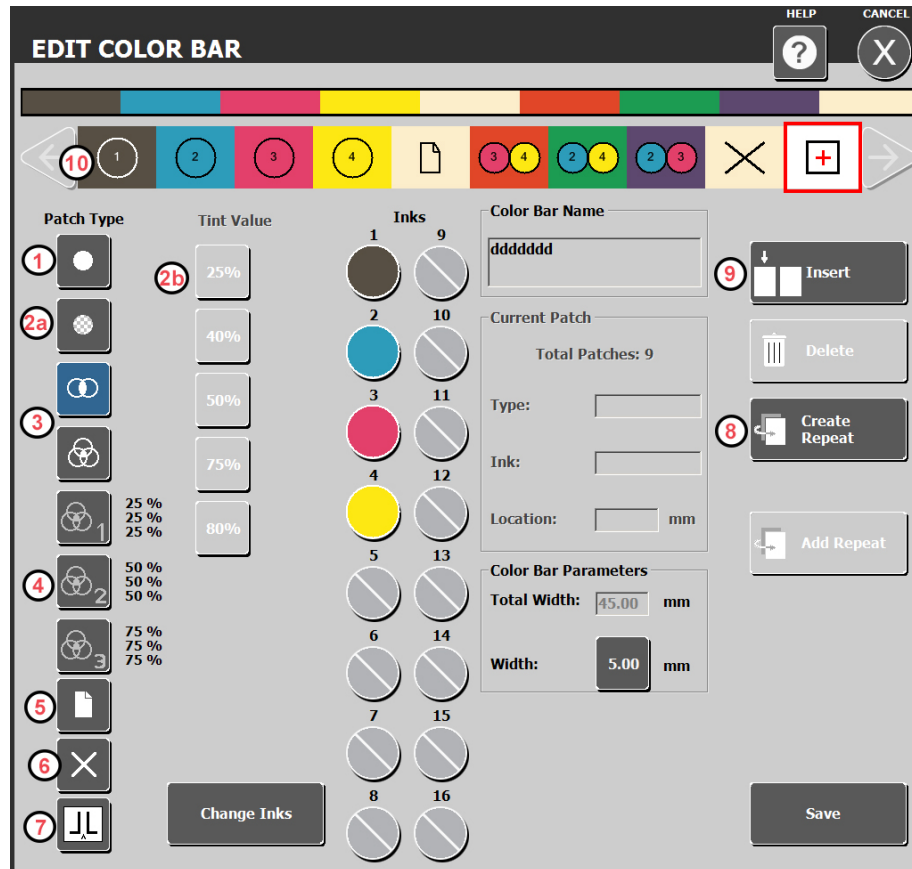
EDIT COLOR BAR

HELP

CANCEL

X

10

1 2 3 4 3 4 2 4 2 3

Patch Type

1

2a

3

4

5

6

7

25 %
25 %
25 %

50 %
50 %
50 %

75 %
75 %
75 %

Tint Value

2b

25%

40%

50%

75%

80%

Change Inks

Inks

1 9

2 10

3 11

4 12

5 13

6 14

7 15

8 16

Color Bar Name

ddddddd

Current Patch

Total Patches: 9

Type:

Ink:

Location: mm

Color Bar Parameters

Total Width: 45.00 mm

Width: 5.00 mm

9

Insert

Delete

8

Create Repeat

Add Repeat

Save